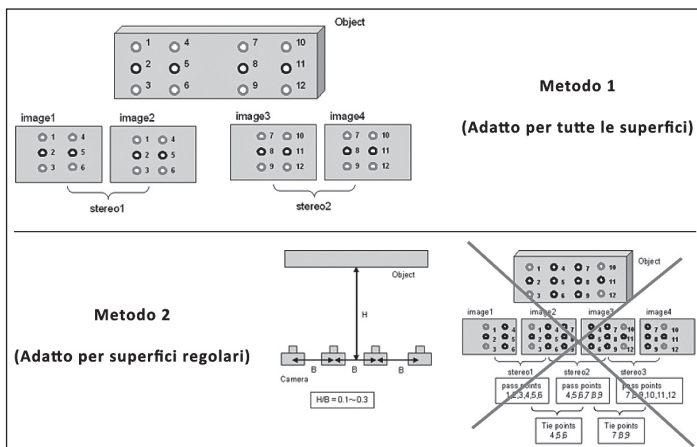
Object

1 4 7 10
2 5 8 11
3 6 9 12

Metodo 1

(Adatto per tutte le superfici)

image1
1 4
2 5
3 6

image2
1 4
2 5
3 6

stereo1

image3
7 10
8 11
9 12

image4
7 10
8 11
9 12

stereo2

Metodo 2

(Adatto per superfici regolari)

Object

H

Camera

B B B

H/B = 0.1~0.3

Object

1 4 7 10
2 5 8 11
3 6 9 12

image1
1 4
2 5
3 6

image2
1 4 7
2 5 8
3 6 9

image3
4 7 10
5 8 11
6 9 12

image4
7 10
8 11
9 12

stereo1
stereo2
stereo3

pass points
1,2,3,4,5,6

pass points
4,5,6,7,8,9

pass points
7,8,9,10,11,12

Tie points
4,5,6

Tie points
7,8,9